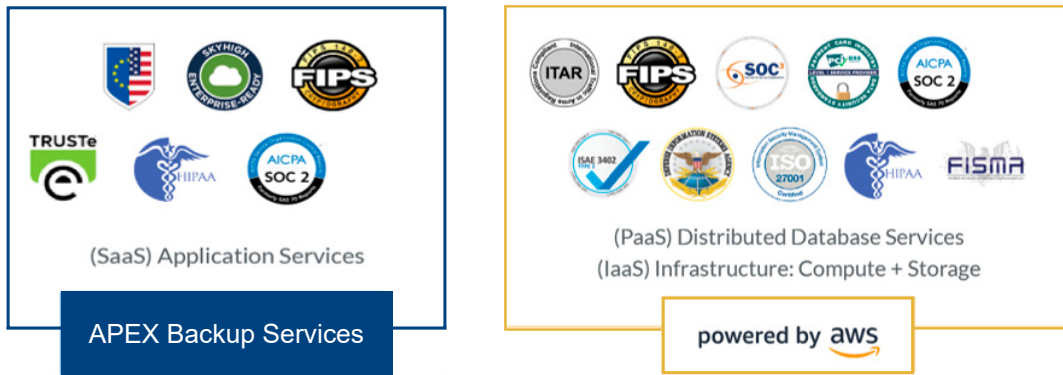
SKYHIGH ENTERPRISE-READY

FIPS 140-2

TRUSTe

HIPAA

AICPA SOC 2

(SaaS) Application Services

APEX Backup Services

ITAR

FIPS 140-2

SOC

PCI DSS

AICPA SOC 2

ISAE 3402

DEFENSE INFORMATION SYSTEMS AGENCY

ISO 27001

HIPAA

FISMA

(PaaS) Distributed Database Services
(IaaS) Infrastructure: Compute + Storage

powered by aws